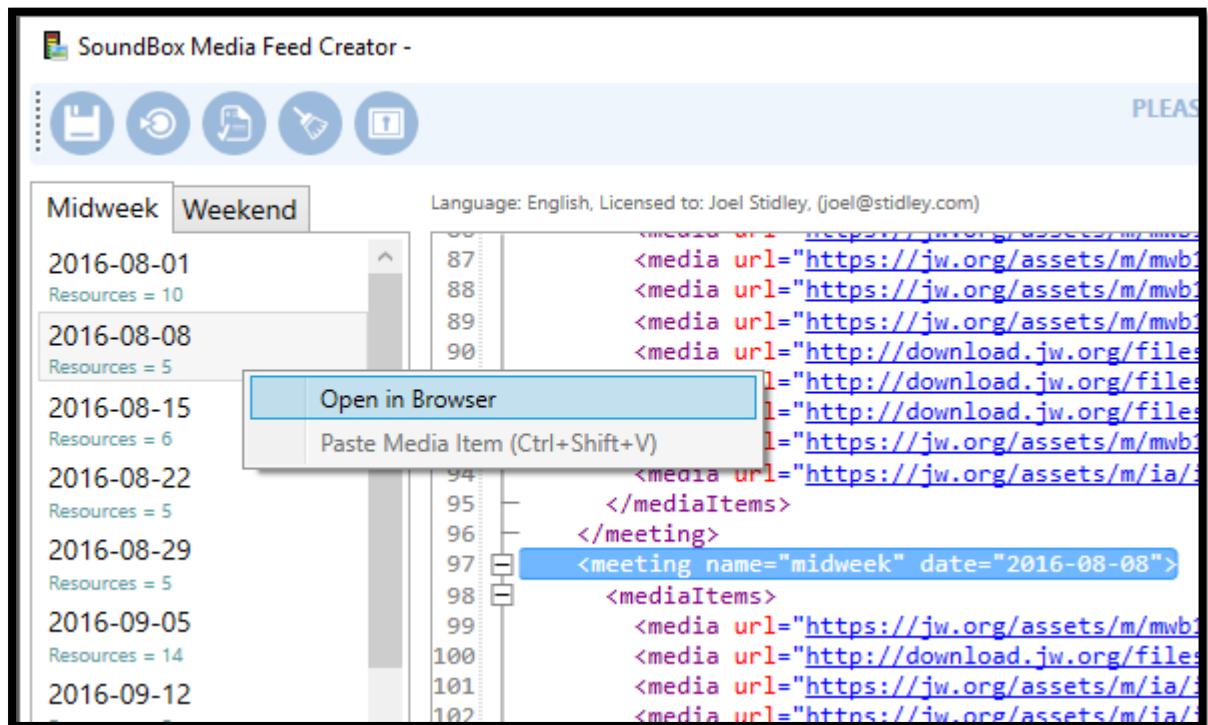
SoundBox Media Feed Creator -

PLEAS

Midweek Weekend

Language: English, Licensed to: Joel Stidley, (joel@stidley.com)

2016-08-01
Resources = 10
2016-08-08
Resources = 5
2016-08-15
Resources = 6
2016-08-22
Resources = 5
2016-08-29
Resources = 5
2016-09-05
Resources = 14
2016-09-12

Open in Browser
Paste Media Item (Ctrl+Shift+V)

87 <media url="https://jw.org/assets/m/mwb1
88 <media url="https://jw.org/assets/m/mwb1
89 <media url="https://jw.org/assets/m/mwb1
90 <media url="http://download.jw.org/files
url="http://download.jw.org/files
url="http://download.jw.org/files
url="https://jw.org/assets/m/mwb1
94 <media url="https://jw.org/assets/m/ia/
95 </mediaItems>
96 </meeting>
97 <meeting name="midweek" date="2016-08-08">
98 <mediaItems>
99 <media url="https://jw.org/assets/m/mwb1
100 <media url="http://download.jw.org/files
101 <media url="https://jw.org/assets/m/ia/
102 <media url="https://jw.org/assets/m/ia/